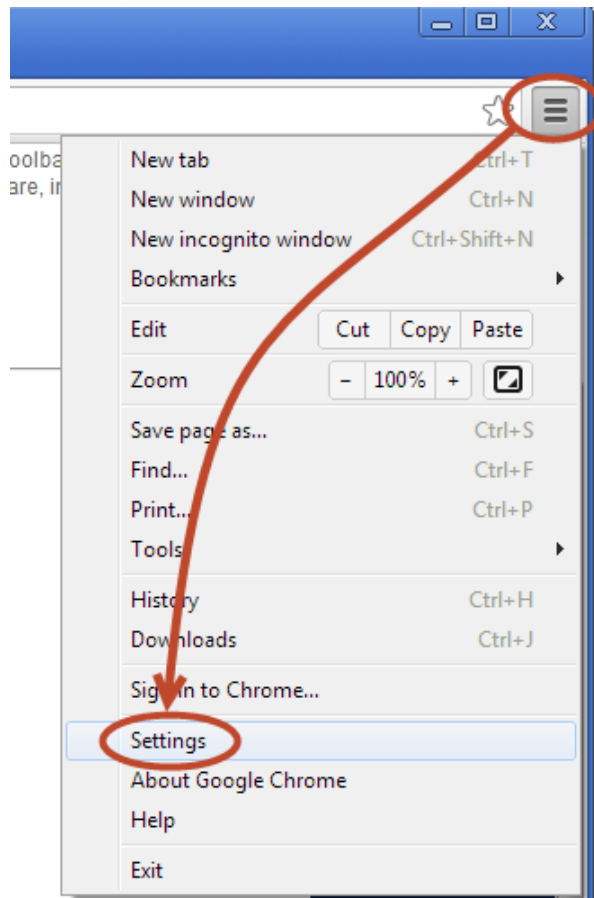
oolba
are, i

New tab Ctrl+T
New window Ctrl+N
New incognito window Ctrl+Shift+N
Bookmarks
Edit Cut Copy Paste
Zoom – 100% +
Save page as... Ctrl+S
Find... Ctrl+F
Print... Ctrl+P
Tools
History Ctrl+H
Downloads Ctrl+J
Sign in to Chrome...
Settings
About Google Chrome
Help
Exit